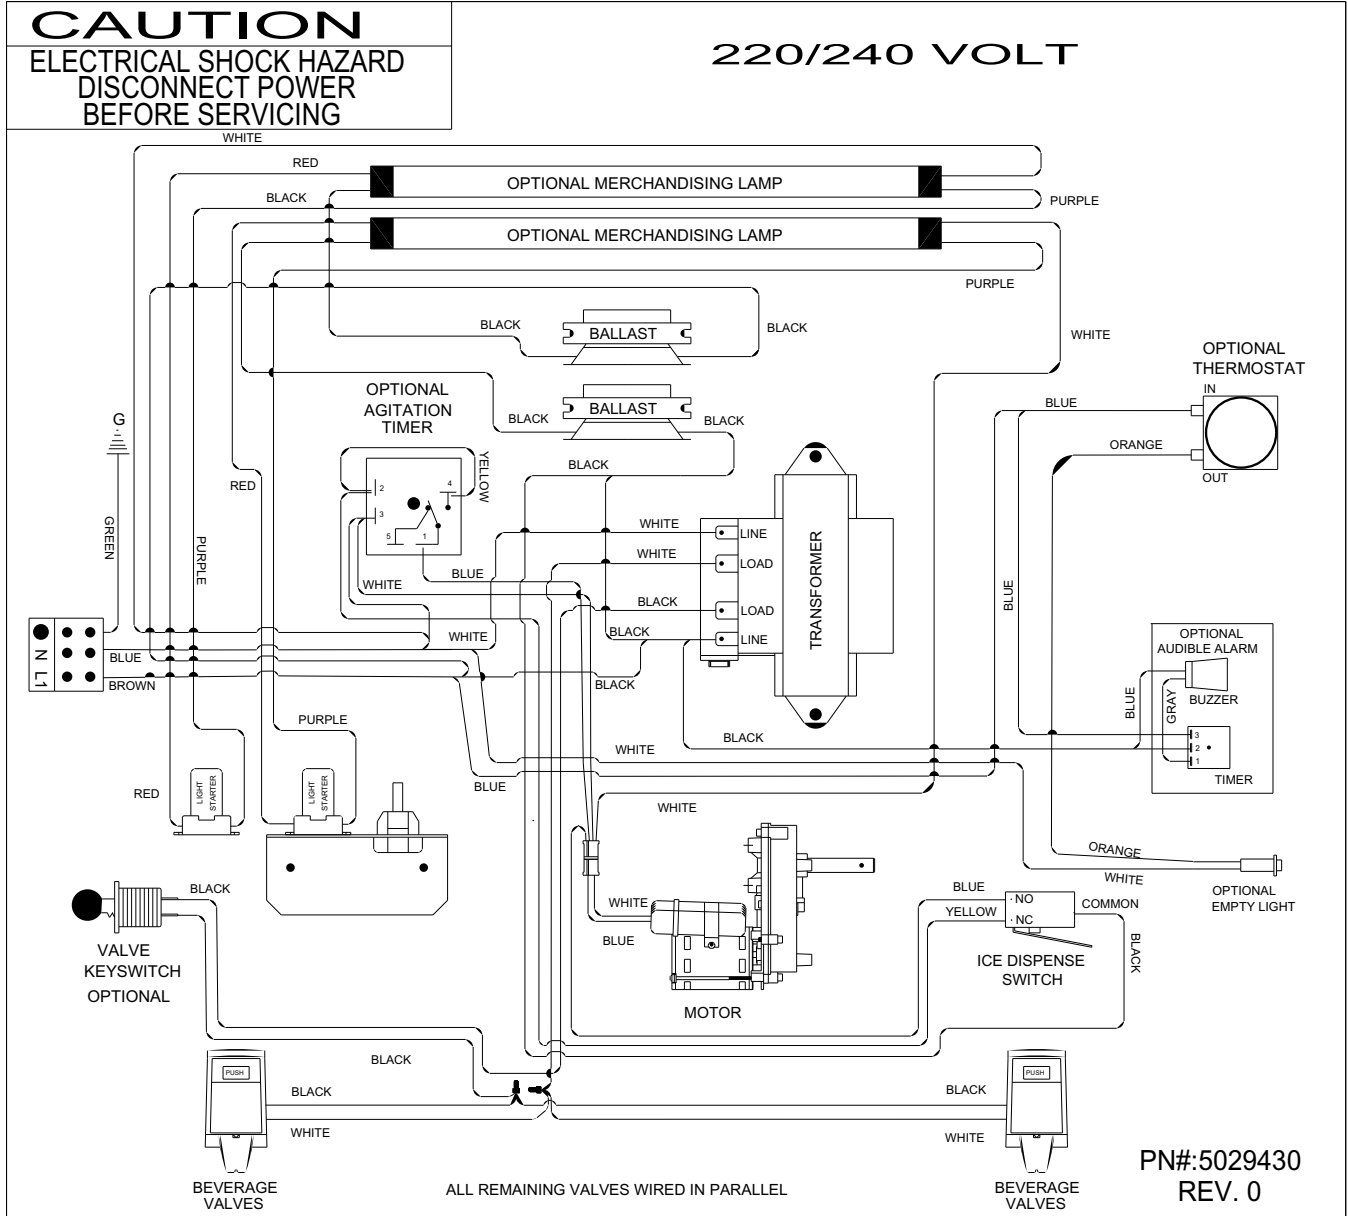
CAUTION
ELECTRICAL SHOCK HAZARD
DISCONNECT POWER
BEFORE SERVICING

220/240 VOLT

WHITE
RED
OPTIONAL MERCHANDISING LAMP
BLACK
PURPLE
OPTIONAL MERCHANDISING LAMP
PURPLE
BLACK
BALLAST
BLACK
WHITE
OPTIONAL
THERMOSTAT
IN
OUT
BLUE
ORANGE
OPTIONAL
AGITATION
TIMER
BLACK
BALLAST
BLACK
G
YELLOW
BLACK
RED
2
4
3
5
1
GREEN
PURPLE
WHITE
LINE
WHITE
LOAD
TRANSFORMER
BLUE
WHITE
BLACK
LOAD
BLACK
LINE
WHITE
BLUE
N
L1
BROWN
BLACK
BLUE
OPTIONAL
AUDIBLE ALARM
BUZZER
BLUE
GRAY
PURPLE
BLACK
WHITE
3
2
1
TIMER
BLUE
RED
LIGHT STARTER
LIGHT STARTER
WHITE
ORANGE
WHITE
OPTIONAL
EMPTY LIGHT
BLACK
BLUE
NO
YELLOW
NC
COMMON
WHITE
BLACK
BLUE
ICE DISPENSE
SWITCH
VALVE
KEYSWITCH
OPTIONAL
MOTOR
BLACK
PUSH
BLACK
BLACK
PUSH
WHITE
WHITE
PN#:5029430
REV. 0
BEVERAGE
VALVES
ALL REMAINING VALVES WIRED IN PARALLEL
BEVERAGE
VALVES